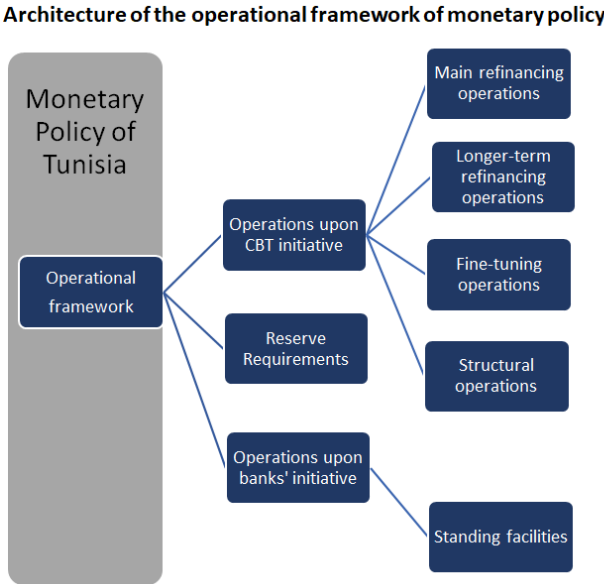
Architecture of the operational framework of monetary policy

Monetary Policy of Tunisia

Operational framework

Operations upon CBT initiative

Reserve Requirements

Operations upon banks' initiative

Main refinancing operations

Longer-term refinancing operations

Fine-tuning operations

Structural operations

Standing facilities